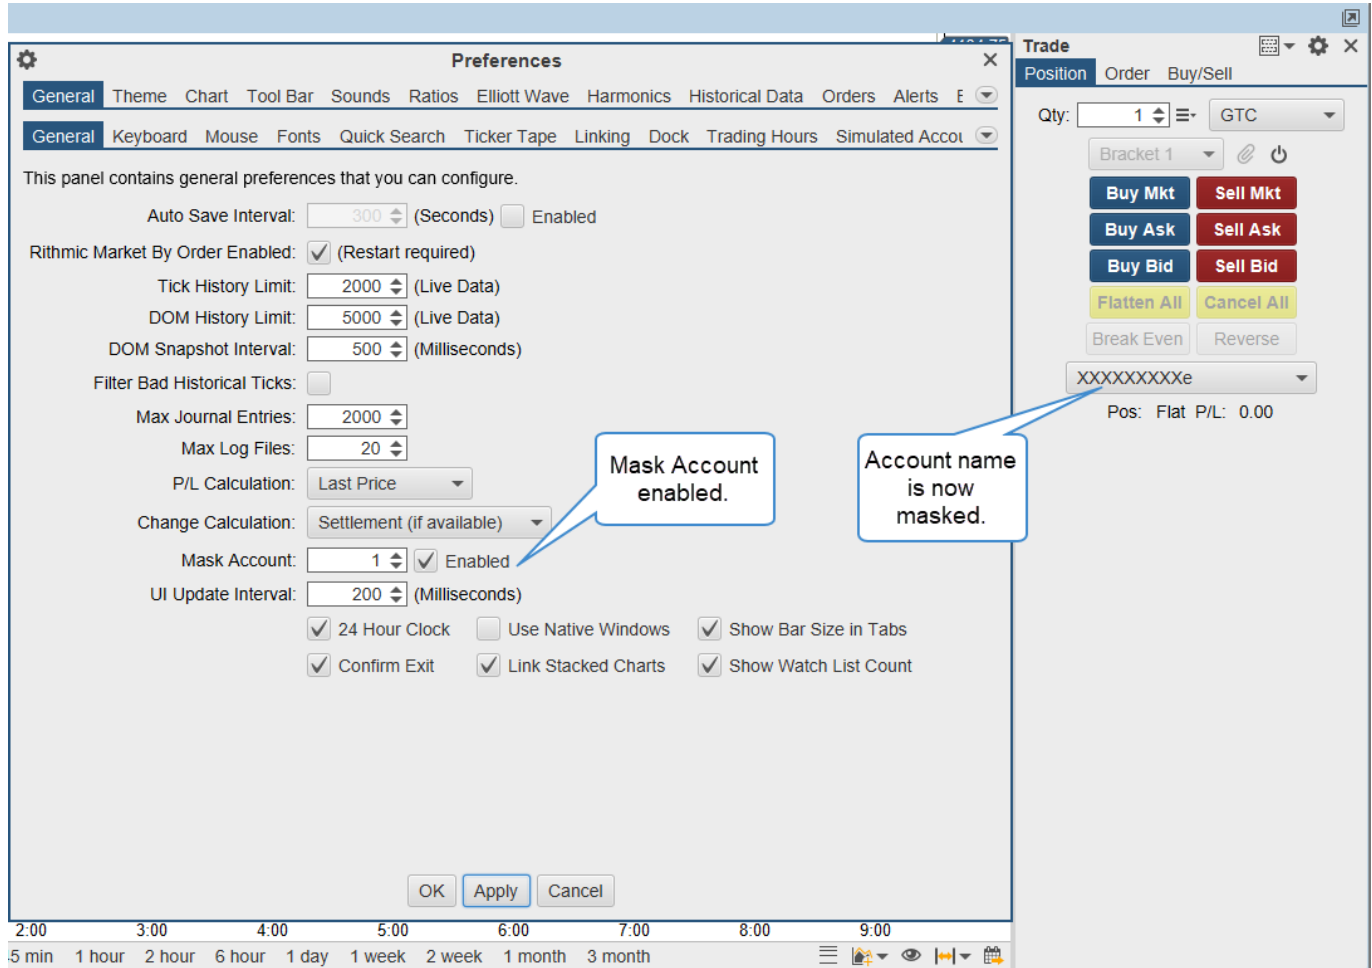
Preferences

General Theme Chart Tool Bar Sounds Ratios Elliott Wave Harmonics Historical Data Orders Alerts E

General Keyboard Mouse Fonts Quick Search Ticker Tape Linking Dock Trading Hours Simulated Accou

This panel contains general preferences that you can configure.

Auto Save Interval: 300 (Seconds) Enabled

Rithmic Market By Order Enabled: (Restart required)

Tick History Limit: 2000 (Live Data)

DOM History Limit: 5000 (Live Data)

DOM Snapshot Interval: 500 (Milliseconds)

Filter Bad Historical Ticks:

Max Journal Entries: 2000

Max Log Files: 20

P/L Calculation: Last Price

Change Calculation: Settlement (if available)

Mask Account: 1 Enabled

UI Update Interval: 200 (Milliseconds)

24 Hour Clock Use Native Windows Show Bar Size in Tabs

Confirm Exit Link Stacked Charts Show Watch List Count

Mask Account enabled.

Account name is now masked.

OK Apply Cancel

Trade

Position Order Buy/Sell

Qty: 1 GTC

Bracket 1

Buy Mkt Sell Mkt

Buy Ask Sell Ask

Buy Bid Sell Bid

Flatten All Cancel All

Break Even Reverse

XXXXXXXXXe

Pos: Flat P/L: 0.00

2:00 3:00 4:00 5:00 6:00 7:00 8:00 9:00

5 min 1 hour 2 hour 6 hour 1 day 1 week 2 week 1 month 3 month